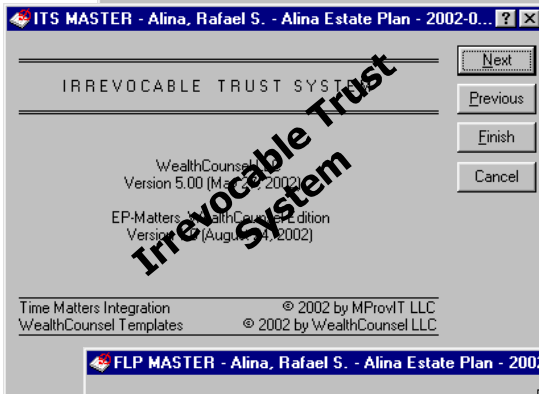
ITS MASTER - Alina, Rafael S. - Alina Estate Plan - 2002-0... ? ×

IRREVOCABLE TRUST SYST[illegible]

Irrevocable Trust System

WealthCounsel
Version 5.00 (Ma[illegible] 2002)

EP-Matters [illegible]alth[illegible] Edition
Versio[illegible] (Augu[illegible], 2002)

Time Matters Integration © 2002 by MProvIT LLC
WealthCounsel Templates © 2002 by WealthCounsel LLC

Next
Previous
Finish
Cancel

FLP MASTER - Alina, Rafael S. - Alina Estate Plan - 2002